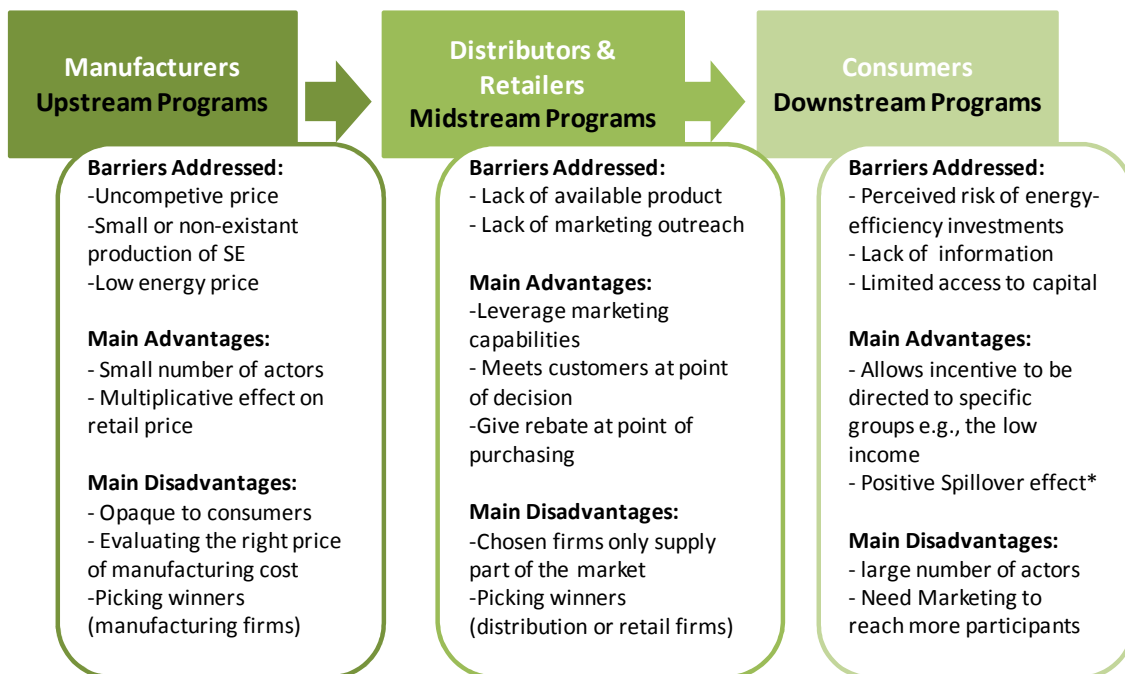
Manufacturers
Upstream Programs

Barriers Addressed:
-Uncompetive price
-Small or non-existant production of SE
-Low energy price

Main Advantages:
- Small number of actors
- Multiplicative effect on retail price

Main Disadvantages:
- Opaque to consumers
- Evaluating the right price of manufacturing cost
-Picking winners (manufacturing firms)

Distributors & Retailers
Midstream Programs

Barriers Addressed:
- Lack of available product
- Lack of marketing outreach

Main Advantages:
-Leverage marketing capabilities
- Meets customers at point of decision
-Give rebate at point of purchasing

Main Disadvantages:
-Chosen firms only supply part of the market
-Picking winners (distribution or retail firms)

Consumers
Downstream Programs

Barriers Addressed:
- Perceived risk of energy-efficiency investments
- Lack of information
- Limited access to capital

Main Advantages:
- Allows incentive to be directed to specific groups e.g., the low income
- Positive Spillover effect*

Main Disadvantages:
- large number of actors
- Need Marketing to reach more participants